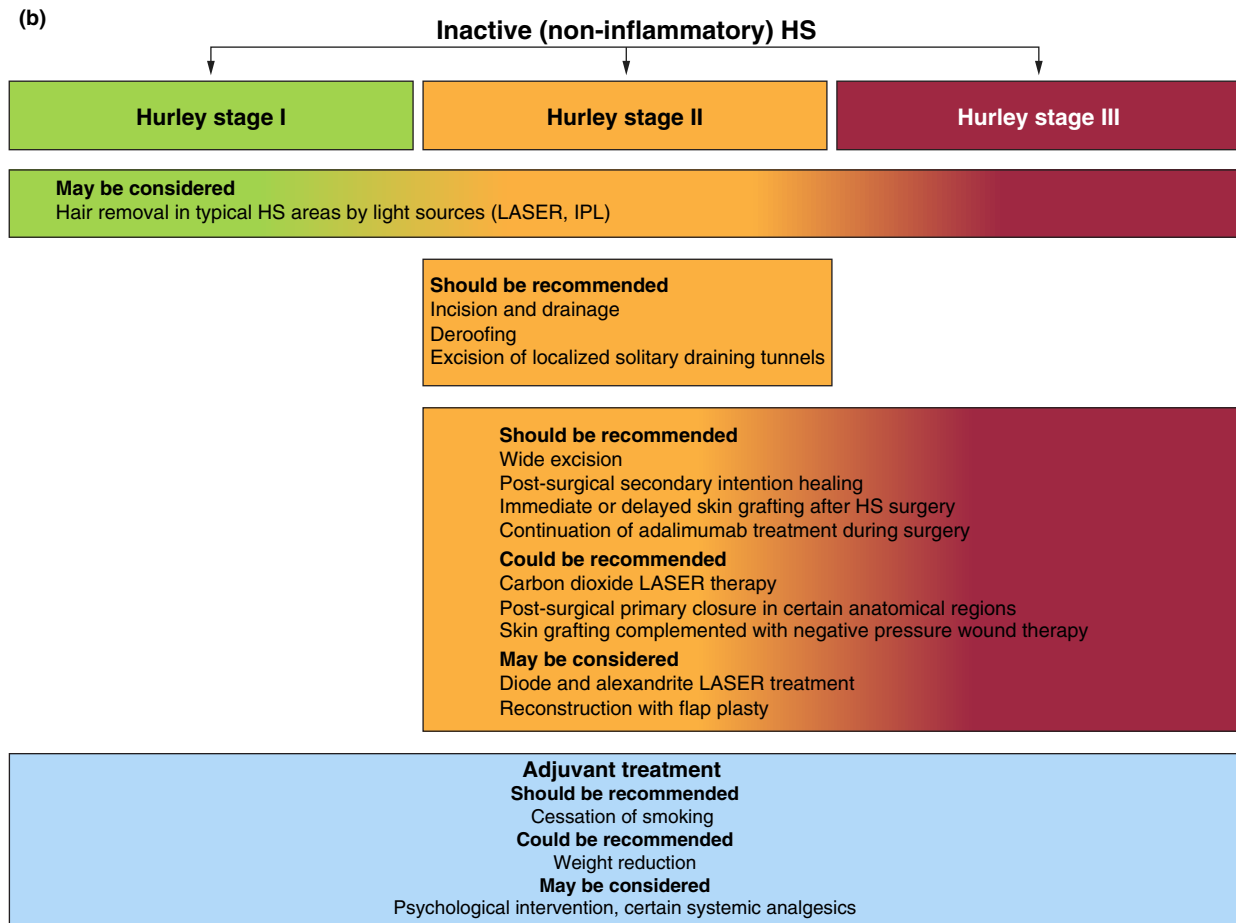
(b)

Inactive (non-inflammatory) HS

Hurley stage I

Hurley stage II

Hurley stage III

May be considered
Hair removal in typical HS areas by light sources (LASER, IPL)

Should be recommended
Incision and drainage
Deroofing
Excision of localized solitary draining tunnels

Should be recommended
Wide excision
Post-surgical secondary intention healing
Immediate or delayed skin grafting after HS surgery
Continuation of adalimumab treatment during surgery
Could be recommended
Carbon dioxide LASER therapy
Post-surgical primary closure in certain anatomical regions
Skin grafting complemented with negative pressure wound therapy
May be considered
Diode and alexandrite LASER treatment
Reconstruction with flap plasty

Adjuvant treatment
Should be recommended
Cessation of smoking
Could be recommended
Weight reduction
May be considered
Psychological intervention, certain systemic analgesics